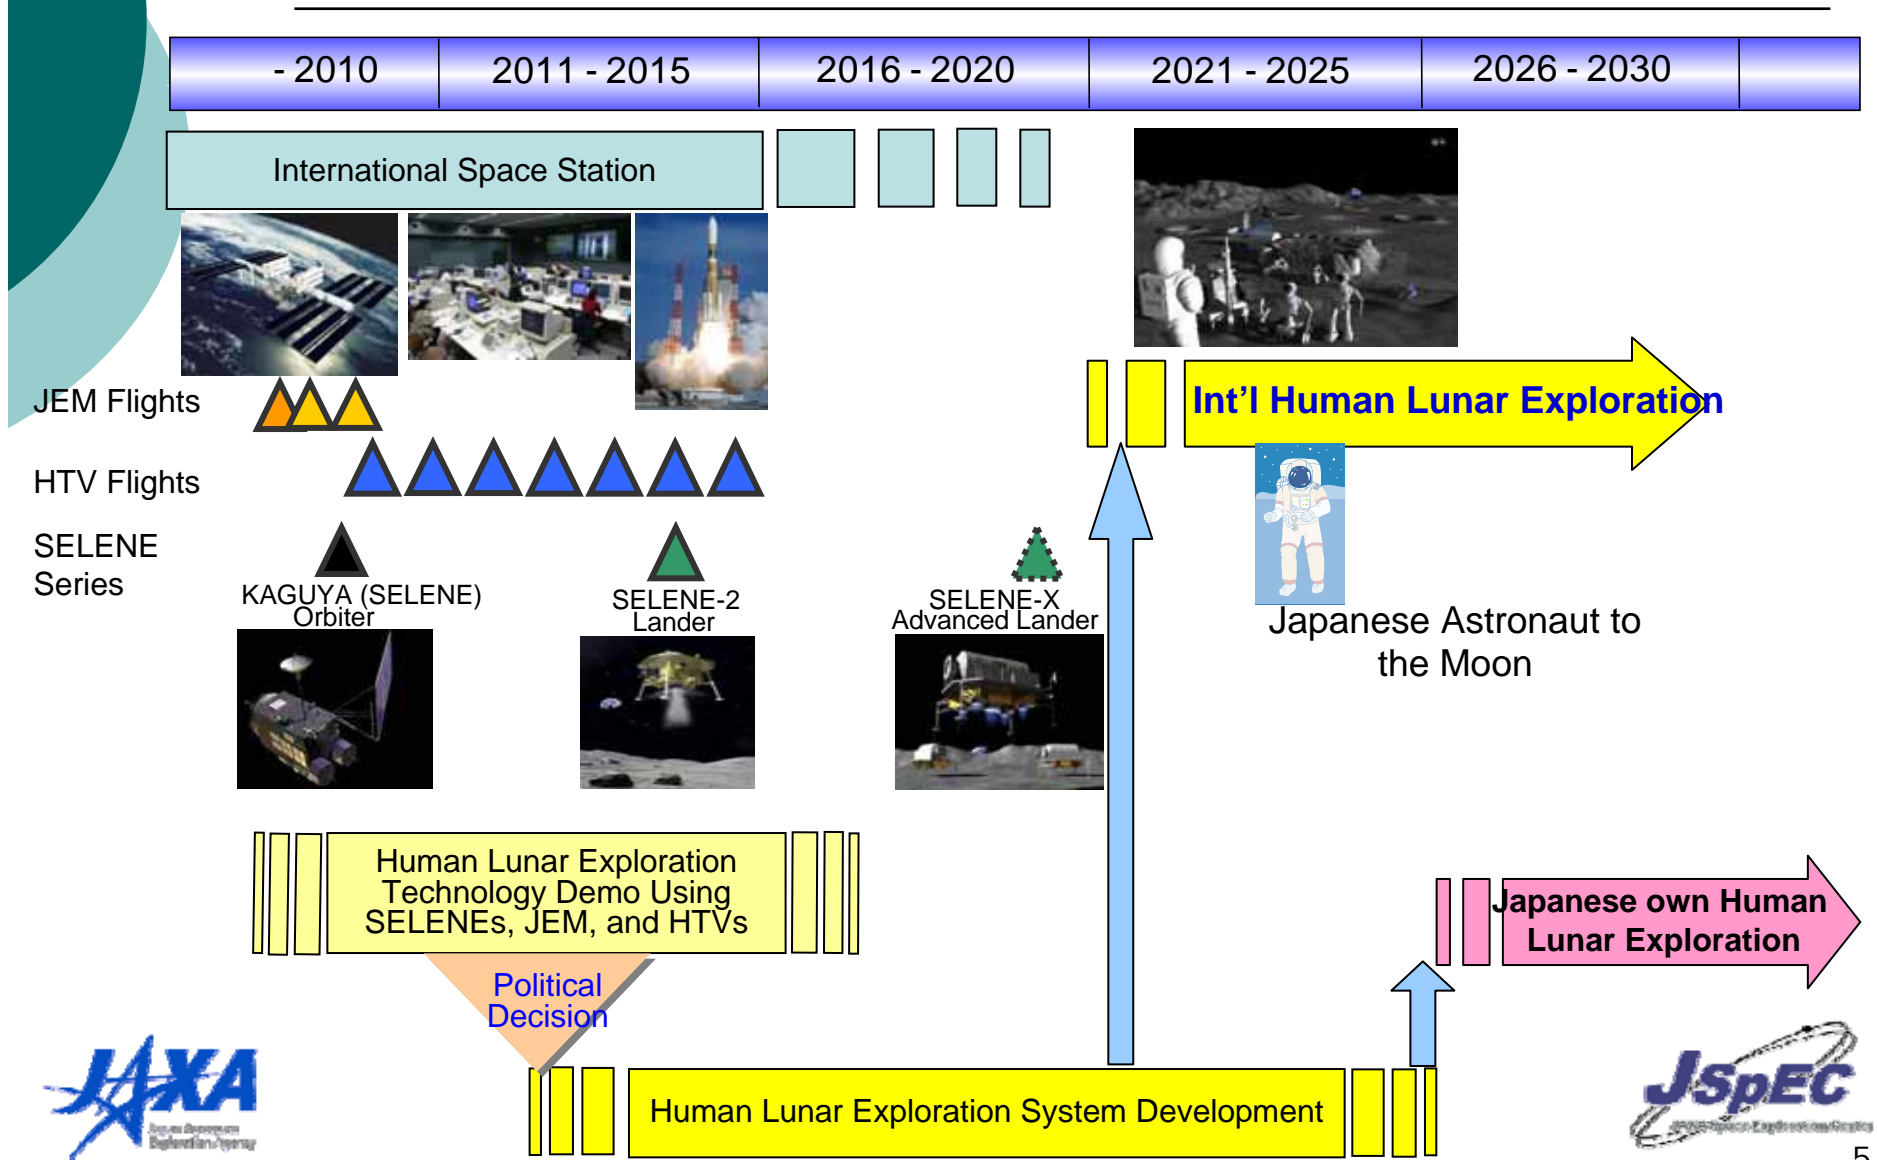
- 2010 | 2011 - 2015 | 2016 - 2020 | 2021 - 2025 | 2026 - 2030

International Space Station

JEM Flights

HTV Flights

SELENE Series

KAGUYA (SELENE) Orbiter

SELENE-2 Lander

SELENE-X Advanced Lander

Int'l Human Lunar Exploration

Japanese Astronaut to the Moon

Human Lunar Exploration Technology Demo Using SELENEs, JEM, and HTVs

Political Decision

Japanese own Human Lunar Exploration

Human Lunar Exploration System Development

JAXA

JSpEC

5